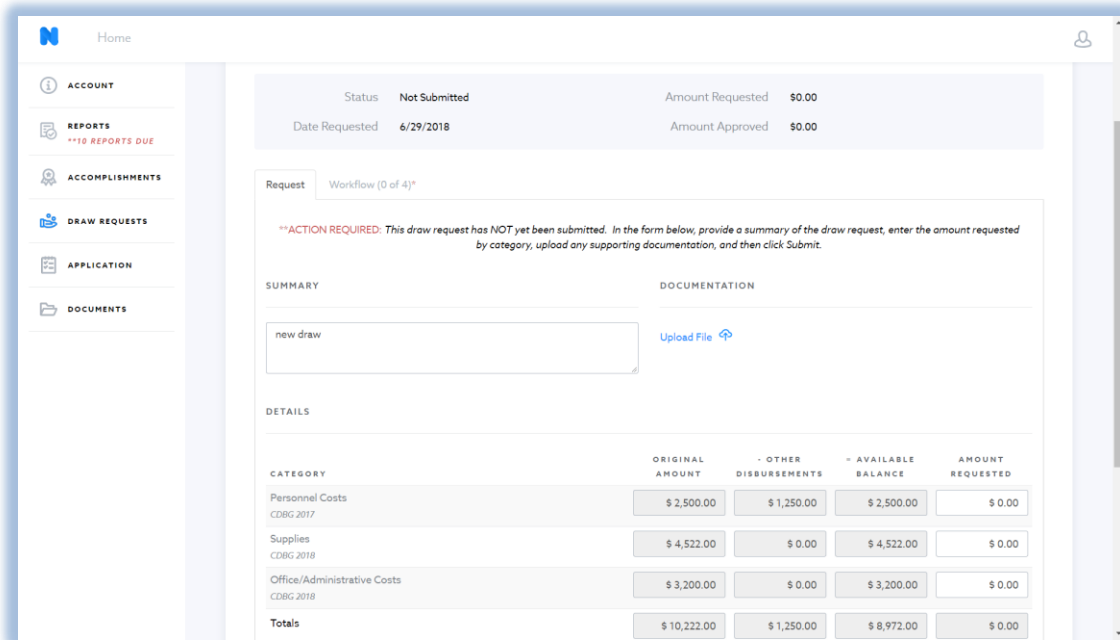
N Home

ACCOUNT

REPORTS
**10 REPORTS DUE

ACCOMPLISHMENTS

DRAW REQUESTS

APPLICATION

DOCUMENTS

Status Not Submitted
Date Requested 6/29/2018
Amount Requested $0.00
Amount Approved $0.00

Request Workflow (0 of 4)*

**ACTION REQUIRED: This draw request has NOT yet been submitted. In the form below, provide a summary of the draw request, enter the amount requested by category, upload any supporting documentation, and then click Submit.

SUMMARY

new draw

DOCUMENTATION

Upload File

DETAILS

| CATEGORY | ORIGINAL AMOUNT | - OTHER DISBURSEMENTS | = AVAILABLE BALANCE | AMOUNT REQUESTED |
|---|---|---|---|---|
| Personnel Costs CDBG 2017 | $ 2,500.00 | $ 1,250.00 | $ 2,500.00 | $ 0.00 |
| Supplies CDBG 2018 | $ 4,522.00 | $ 0.00 | $ 4,522.00 | $ 0.00 |
| Office/Administrative Costs CDBG 2018 | $ 3,200.00 | $ 0.00 | $ 3,200.00 | $ 0.00 |
| Totals | $ 10,222.00 | $ 1,250.00 | $ 8,972.00 | $ 0.00 |